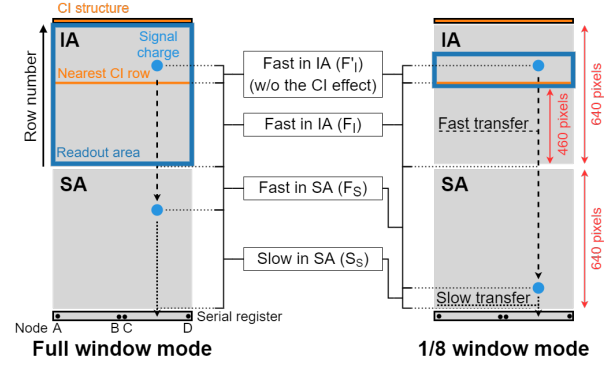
CI structure

IA

Signal charge

Nearest CI row

Row number

Readout area

SA

Serial register

Node A B C D

Full window mode

Fast in IA ($F'_{I}$)
(w/o the CI effect)

Fast in IA ($F_{I}$)

Fast in SA ($F_{S}$)

Slow in SA ($S_{S}$)

IA

460 pixels

640 pixels

Fast transfer

SA

640 pixels

Slow transfer

1/8 window mode